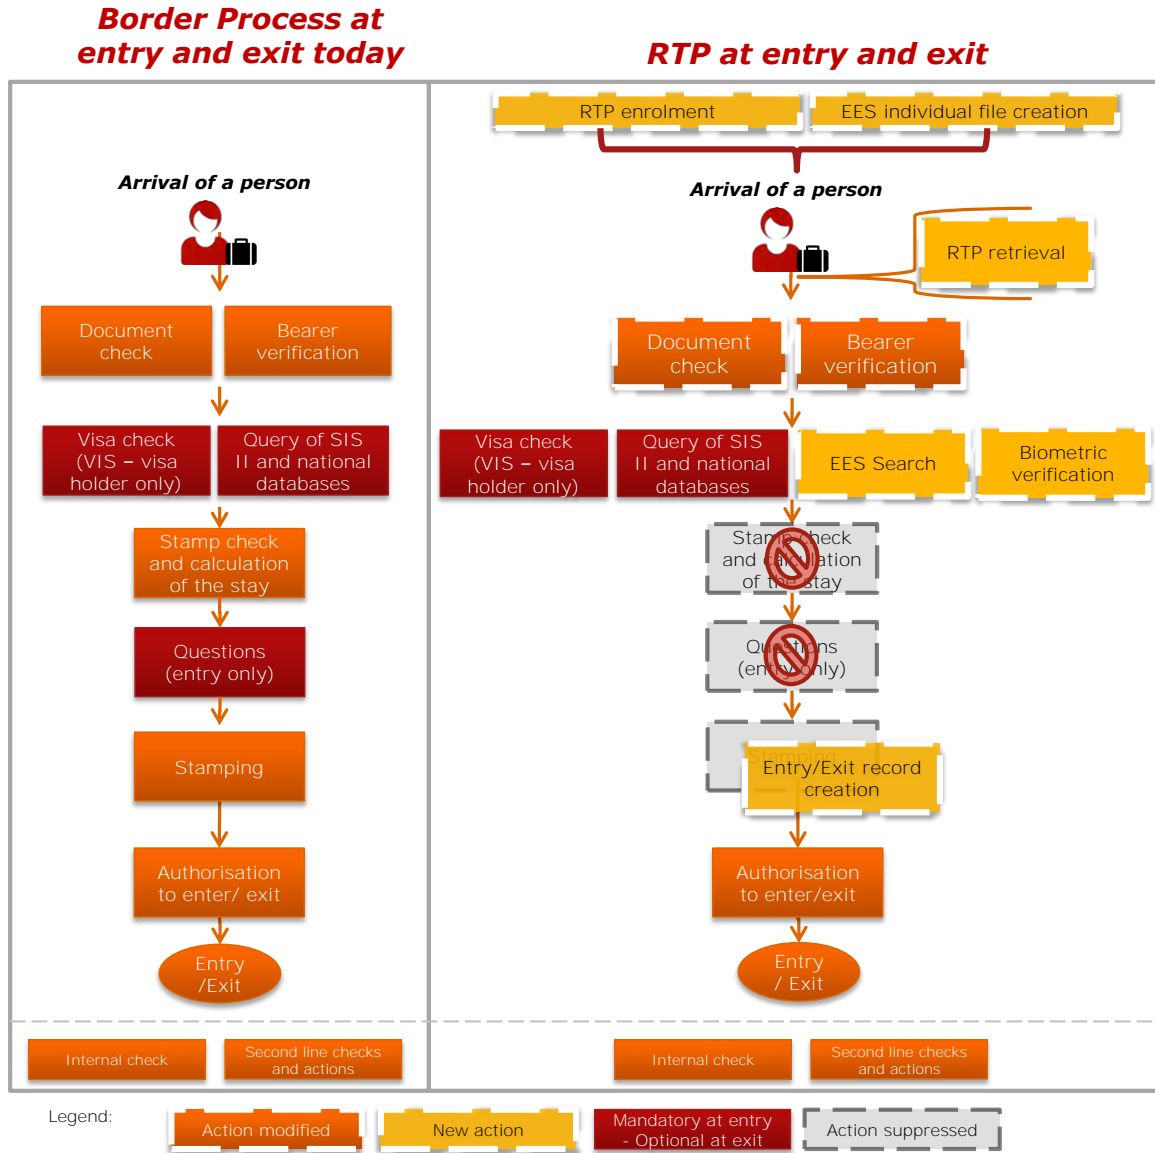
Border Process at entry and exit today

RTP at entry and exit

Arrival of a person

Document check

Bearer verification

Visa check (VIS – visa holder only)

Query of SIS II and national databases

Stamp check and calculation of the stay

Questions (entry only)

Stamping

Authorisation to enter/ exit

Entry /Exit

Internal check

Second line checks and actions

RTP enrolment

EES individual file creation

Arrival of a person

RTP retrieval

Document check

Bearer verification

Visa check (VIS – visa holder only)

Query of SIS II and national databases

EES Search

Biometric verification

Stamp check and calculation of the stay

Questions (entry only)

Stamping

Entry/Exit record creation

Authorisation to enter/exit

Entry / Exit

Internal check

Second line checks and actions

Legend:

Action modified

New action

Mandatory at entry - Optional at exit

Action suppressed